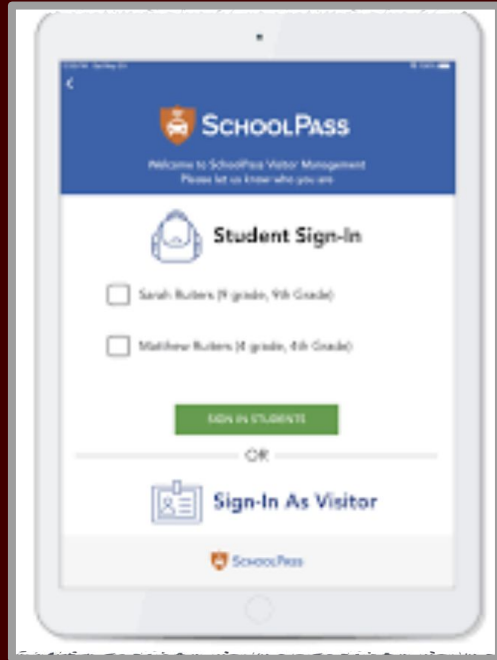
SchoolPass

Welcome to SchoolPass Visitor Management
Please let us know who you are

Student Sign-In

Sarah Rubers (9 grade, 9th Grade)

Matthew Rubers (4 grade, 4th Grade)

SIGN IN STUDENTS

OR

Sign-In As Visitor

SchoolPass